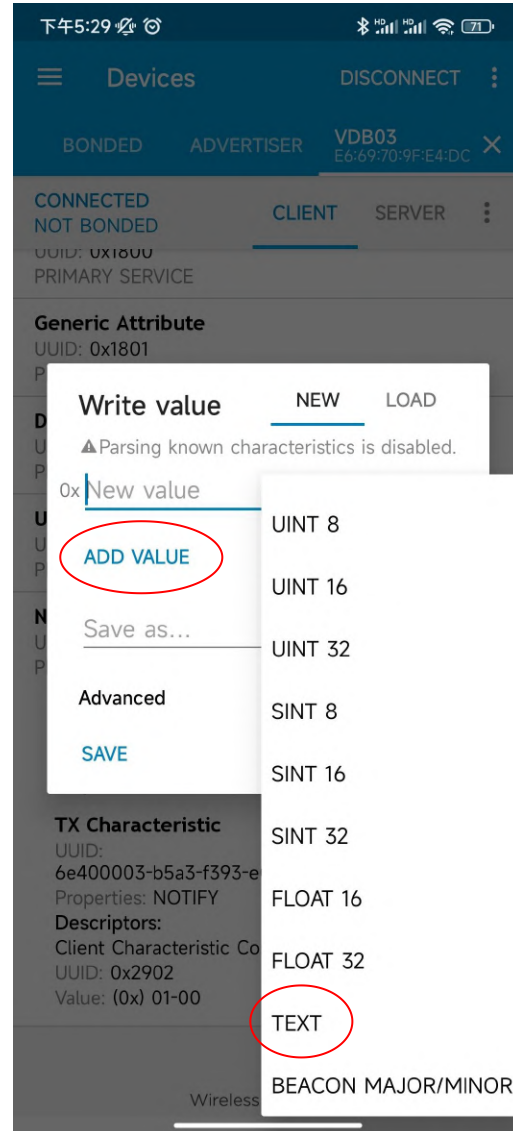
下午5:29 71

Devices DISCONNECT

BONDED ADVERTISER VDB03
E6:69:70:9F:E4:DC

CONNECTED
NOT BONDED
CLIENT SERVER

UUID: 0x1800
PRIMARY SERVICE

Generic Attribute
UUID: 0x1801
P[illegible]

D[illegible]
U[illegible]
P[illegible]

U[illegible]
U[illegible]
P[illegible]

N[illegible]
U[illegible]
P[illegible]

Write value NEW LOAD

⚠Parsing known characteristics is disabled.

0x New value

ADD VALUE

Save as...

Advanced

SAVE

UINT 8
UINT 16
UINT 32
SINT 8
SINT 16
SINT 32
FLOAT 16
FLOAT 32
TEXT
BEACON MAJOR/MINOR

TX Characteristic
UUID:
6e400003-b5a3-f393-e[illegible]
Properties: NOTIFY
Descriptors:
Client Characteristic Co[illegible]
UUID: 0x2902
Value: (0x) 01-00

Wireless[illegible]